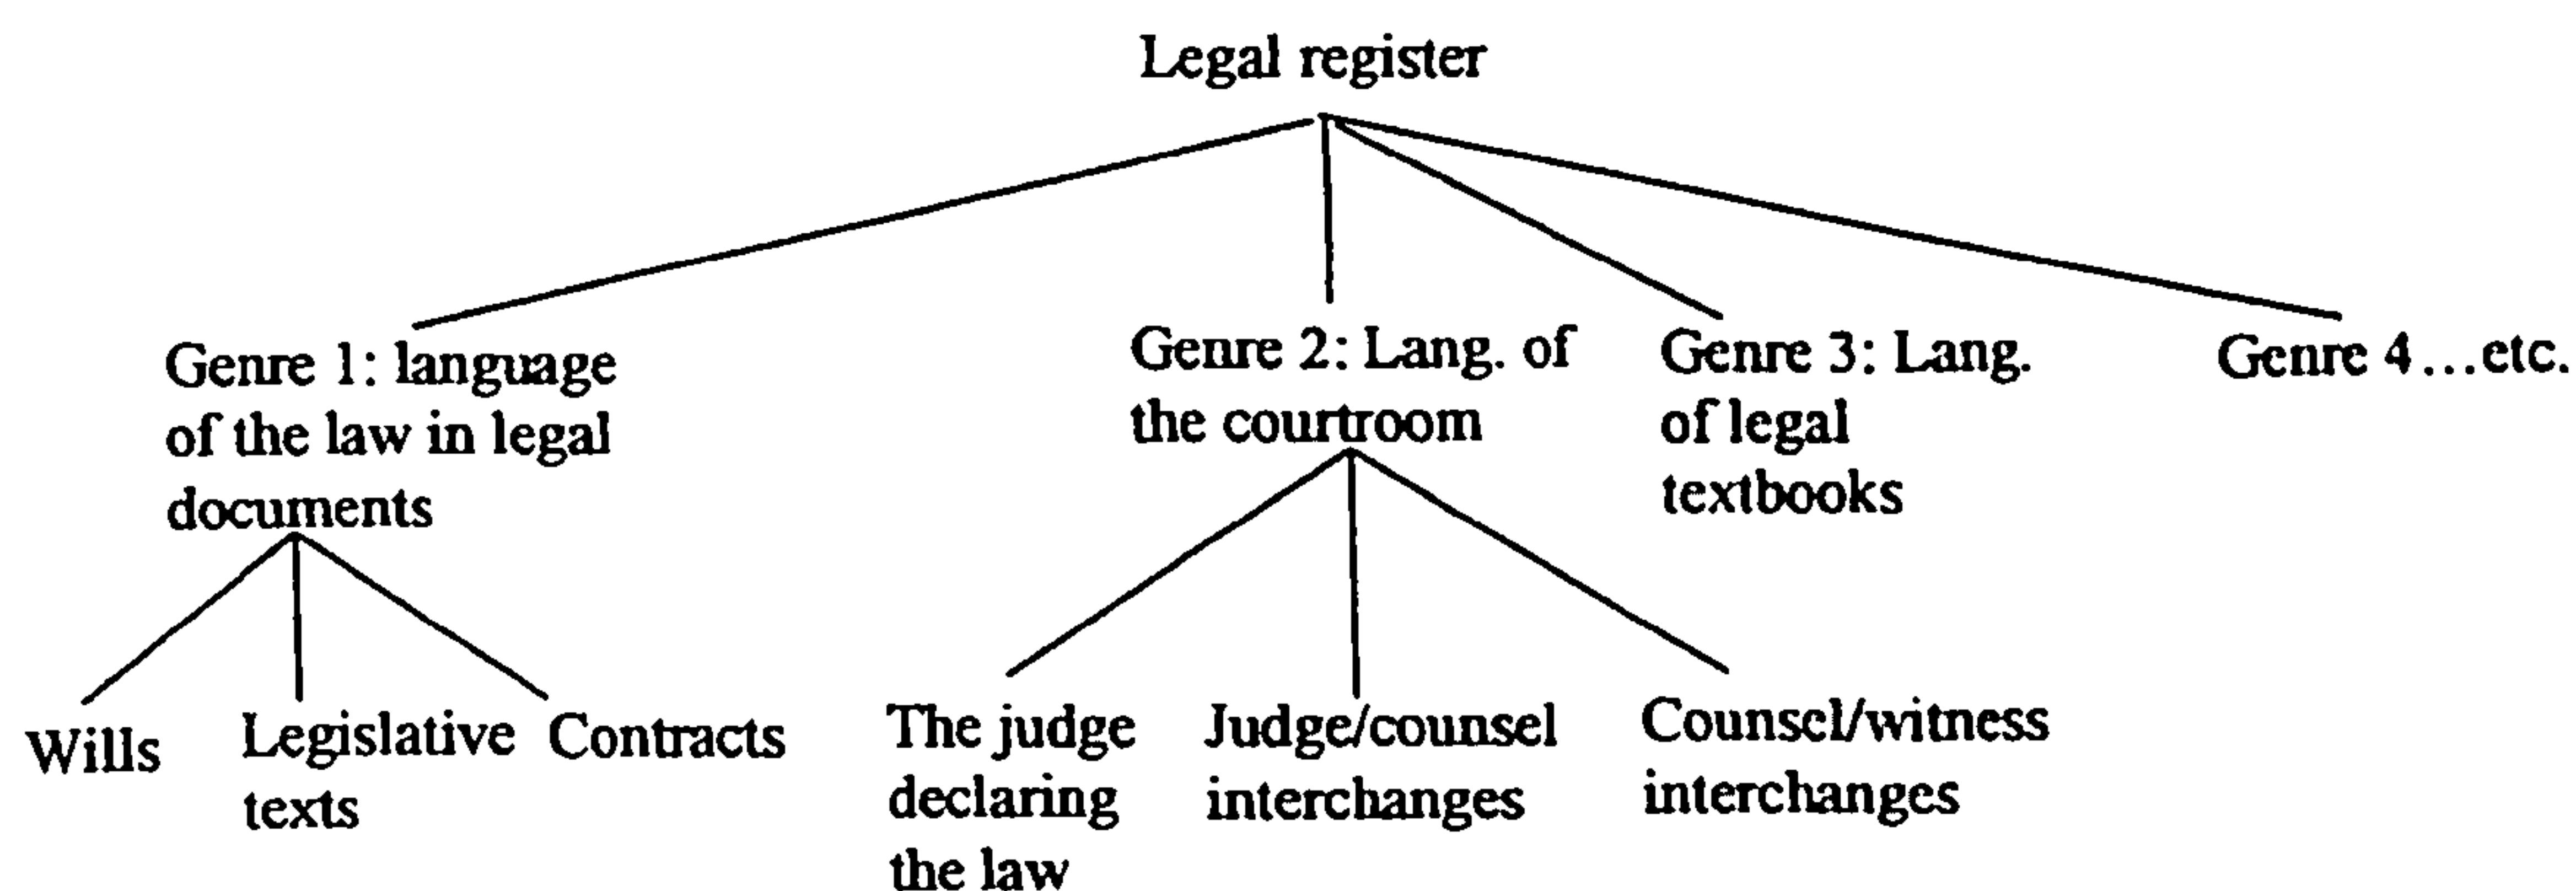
Legal register

Genre 1: language of the law in legal documents

Genre 2: Lang. of the courtroom

Genre 3: Lang. of legal textbooks

Genre 4…etc.

Wills

Legislative texts

Contracts

The judge declaring the law

Judge/counsel interchanges

Counsel/witness interchanges